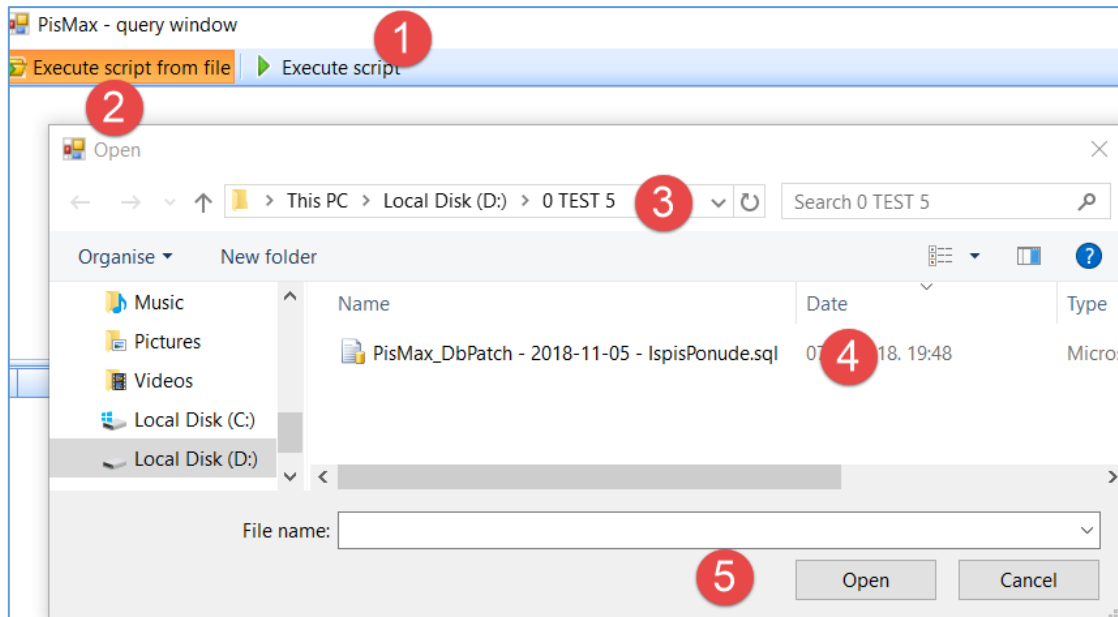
PisMax - query window

1

Execute script from file | Execute script

2

Open

This PC > Local Disk (D:) > 0 TEST 5

3

Search 0 TEST 5

Organise ▾ New folder

Music
Pictures
Videos
Local Disk (C:)
Local Disk (D:)

| Name | Date | Type |
|---|---|---|
| PisMax_DbPatch - 2018-11-05 - IspisPonude.sql | 07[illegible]18. 19:48 | Micros |

4

File name:

5

Open Cancel